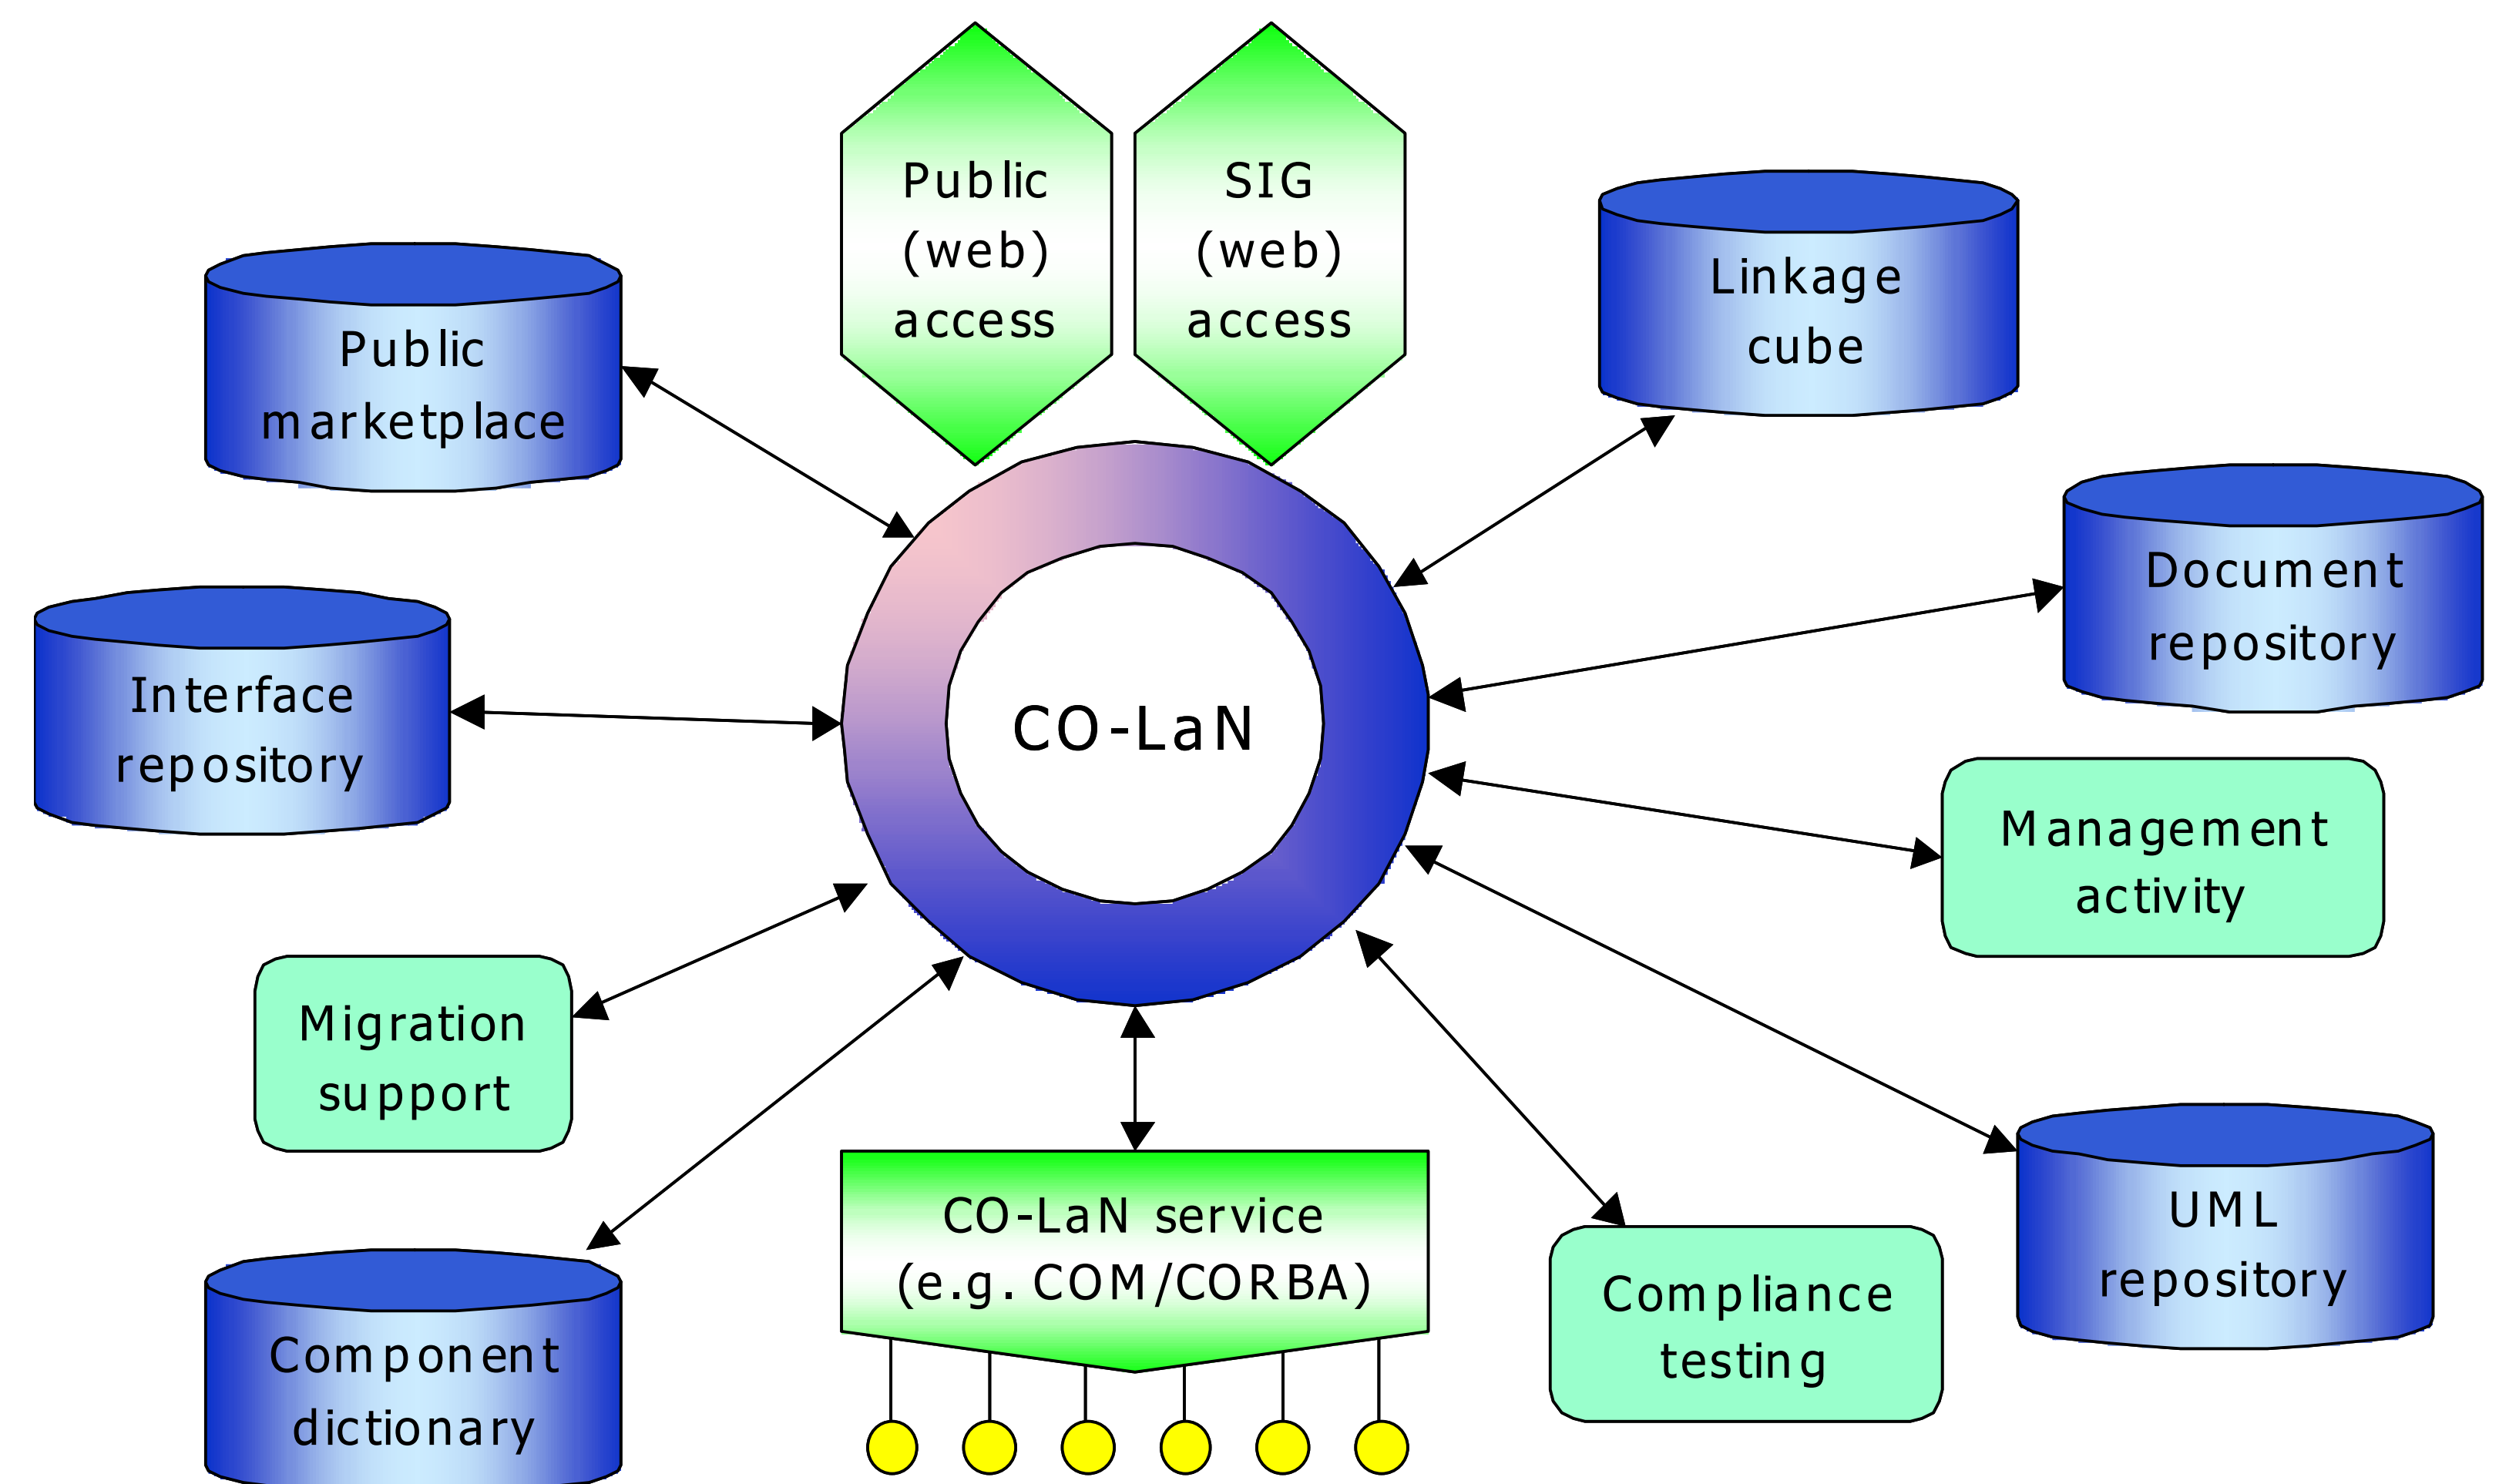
Public (web) access

SIG (web) access

Public marketplace

Linkage cube

Document repository

Interface repository

CO-LaN

Management activity

Migration support

CO-LaN service (e.g. COM/CORBA)

Compliance testing

UML repository

Component dictionary